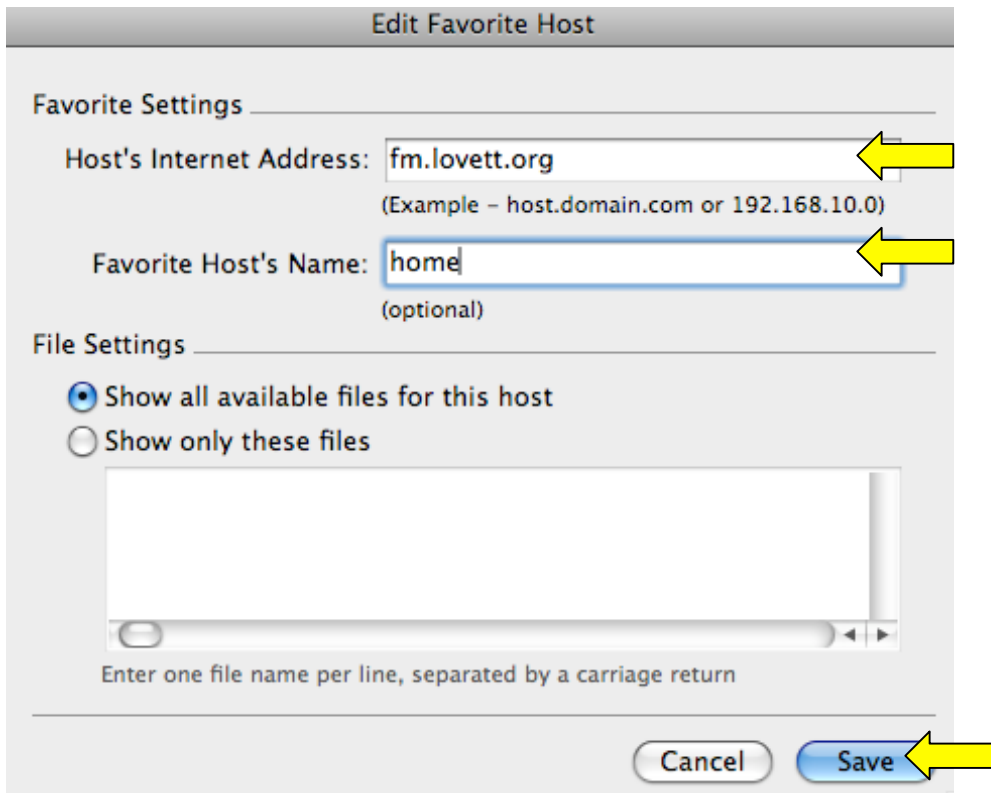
Edit Favorite Host

Favorite Settings

Host's Internet Address: fm.lovett.org

(Example – host.domain.com or 192.168.10.0)

Favorite Host's Name: home

(optional)

File Settings

Show all available files for this host

Show only these files

Enter one file name per line, separated by a carriage return

Cancel

Save